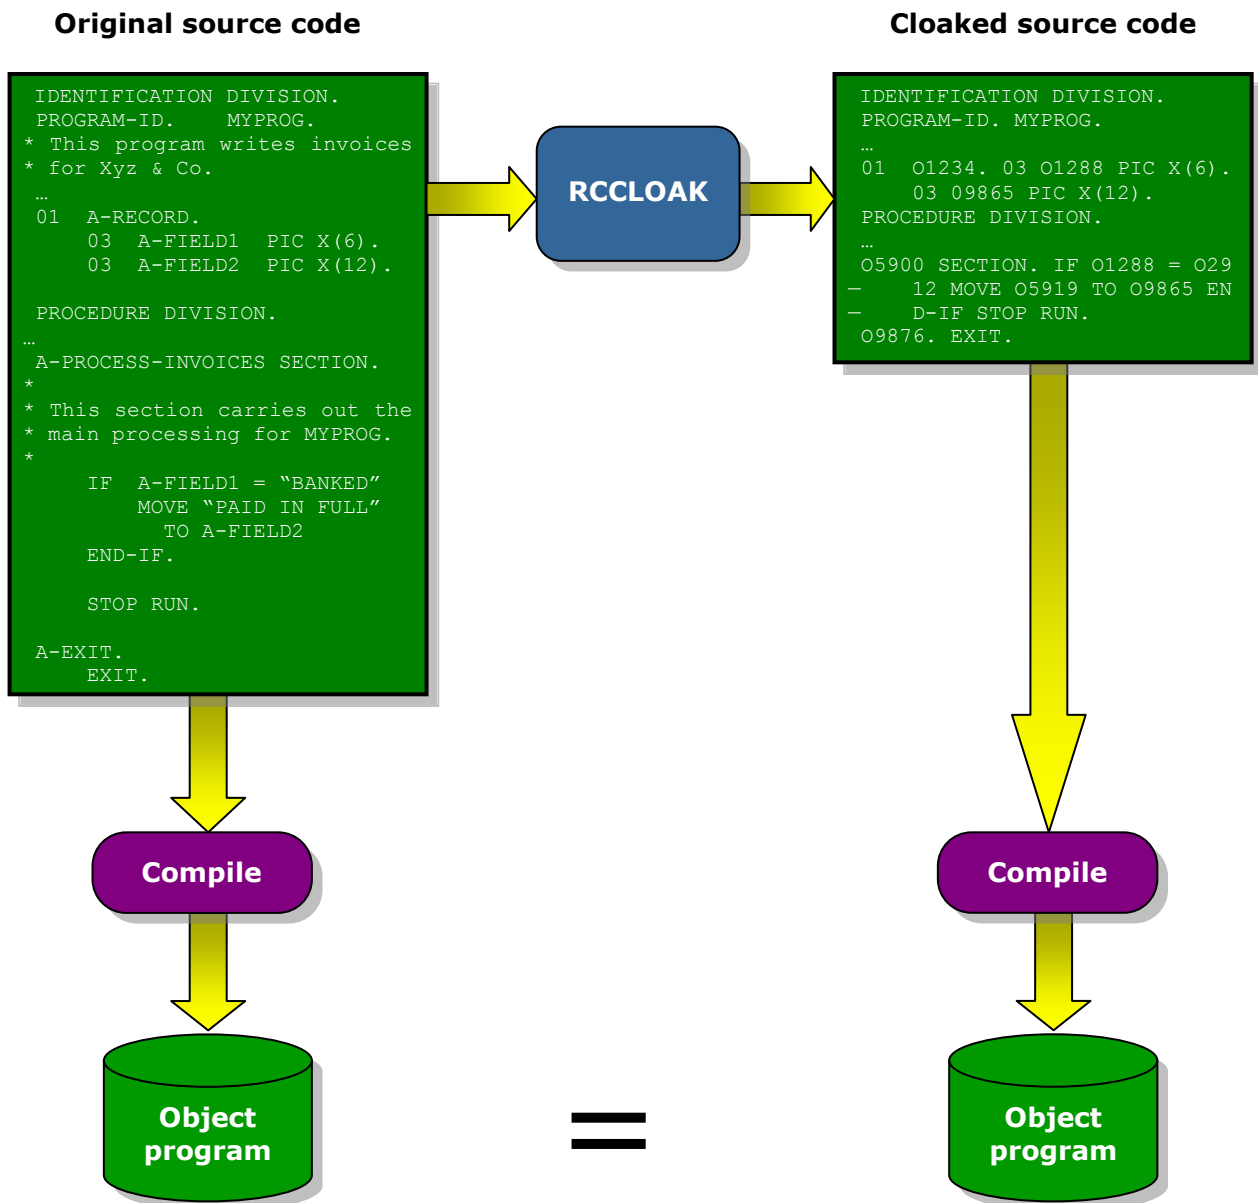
Original source code

Cloaked source code

IDENTIFICATION DIVISION.
PROGRAM-ID. MYPROG.
* This program writes invoices
* for Xyz & Co.
…
01 A-RECORD.
03 A-FIELD1 PIC X(6).
03 A-FIELD2 PIC X(12).

PROCEDURE DIVISION.
…
A-PROCESS-INVOICES SECTION.
*
* This section carries out the
* main processing for MYPROG.
*
IF A-FIELD1 = "BANKED"
MOVE "PAID IN FULL"
TO A-FIELD2
END-IF.

STOP RUN.

A-EXIT.
EXIT.

RCCLOAK

IDENTIFICATION DIVISION.
PROGRAM-ID. MYPROG.
…
01 O1234. 03 O1288 PIC X(6).
03 O9865 PIC X(12).
PROCEDURE DIVISION.
…
O5900 SECTION. IF O1288 = O29
– 12 MOVE O5919 TO O9865 EN
– D-IF STOP RUN.
O9876. EXIT.

Compile

Compile

Object program

=

Object program